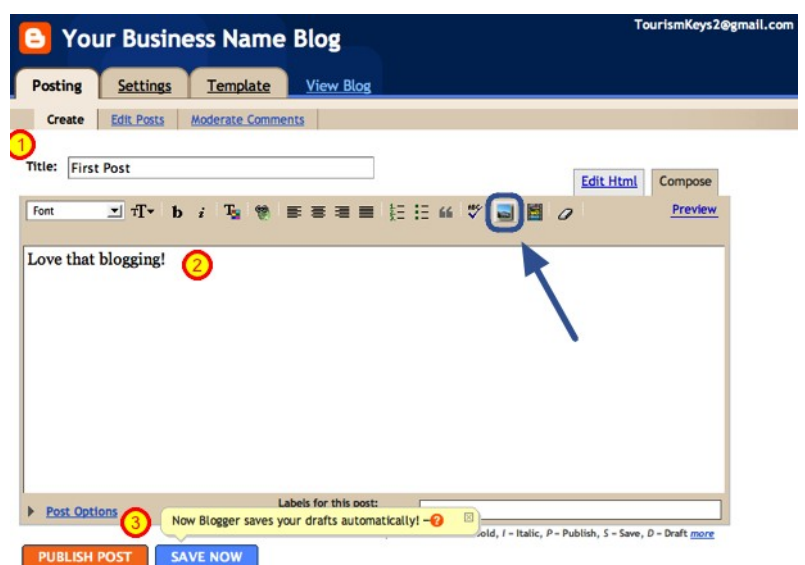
TourismKeys2@gmail.com

B Your Business Name Blog

Posting Settings Template View Blog

Create Edit Posts Moderate Comments

1

Title: First Post

Edit Html Compose

Font b i Preview

Love that blogging! 2

Post Options Labels for this post:

3 Now Blogger saves your drafts automatically! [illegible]old, I – Italic, P – Publish, S – Save, D – Draft more

PUBLISH POST SAVE NOW